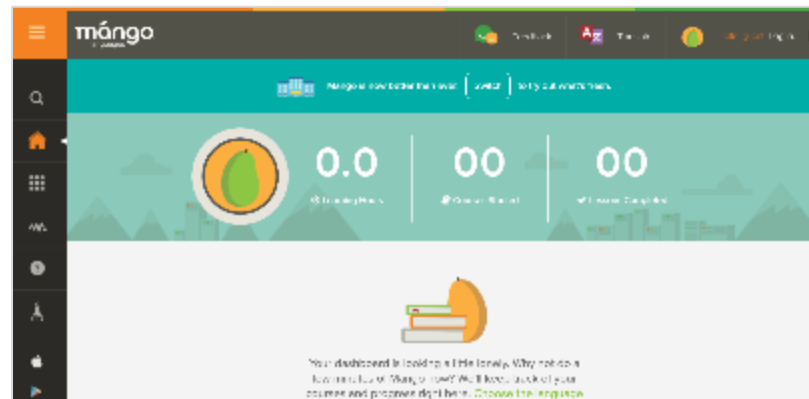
mángo

Feedback

Translate

Mango is now better than ever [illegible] to try our new features.

0.0

00

00

Learning Hours

Courses Started

Lessons Completed

Your dashboard is looking a little lonely. Why not do a few minutes of Mango now? We'll keep track of your courses and progress right here. Choose the language